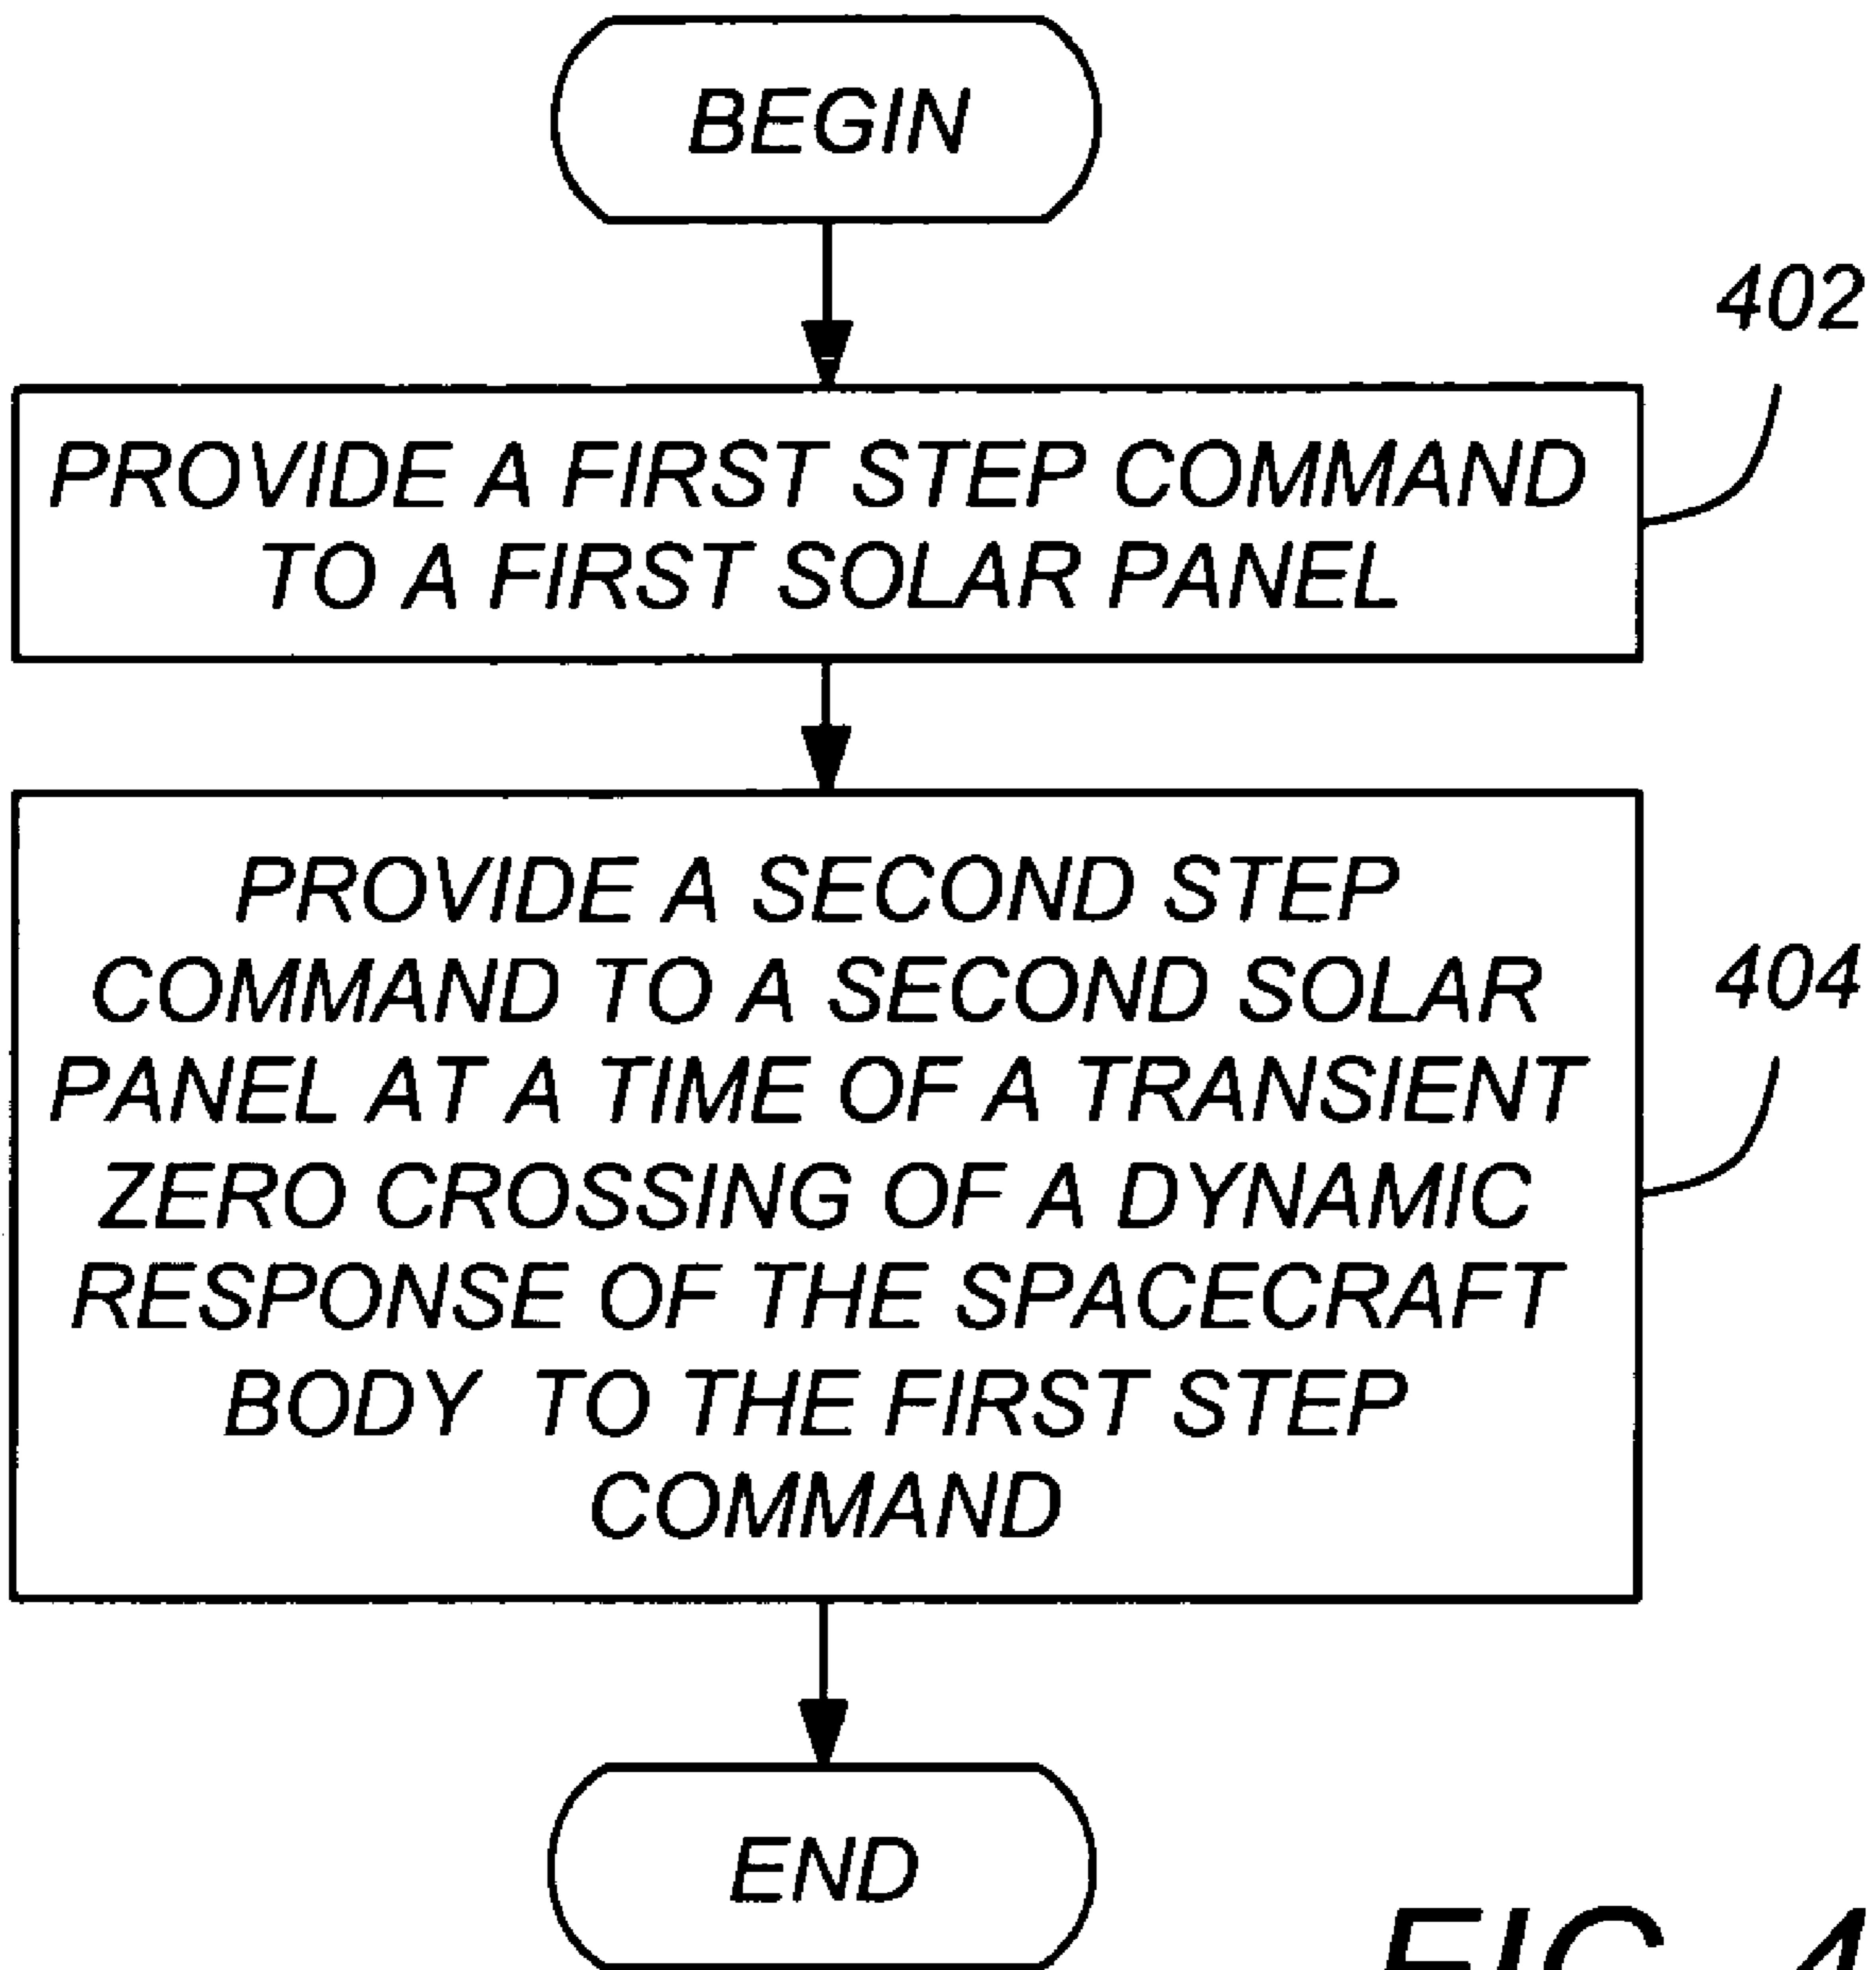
BEGIN

402

PROVIDE A FIRST STEP COMMAND TO A FIRST SOLAR PANEL

404

PROVIDE A SECOND STEP COMMAND TO A SECOND SOLAR PANEL AT A TIME OF A TRANSIENT ZERO CROSSING OF A DYNAMIC RESPONSE OF THE SPACECRAFT BODY TO THE FIRST STEP COMMAND

END

FIG. 4